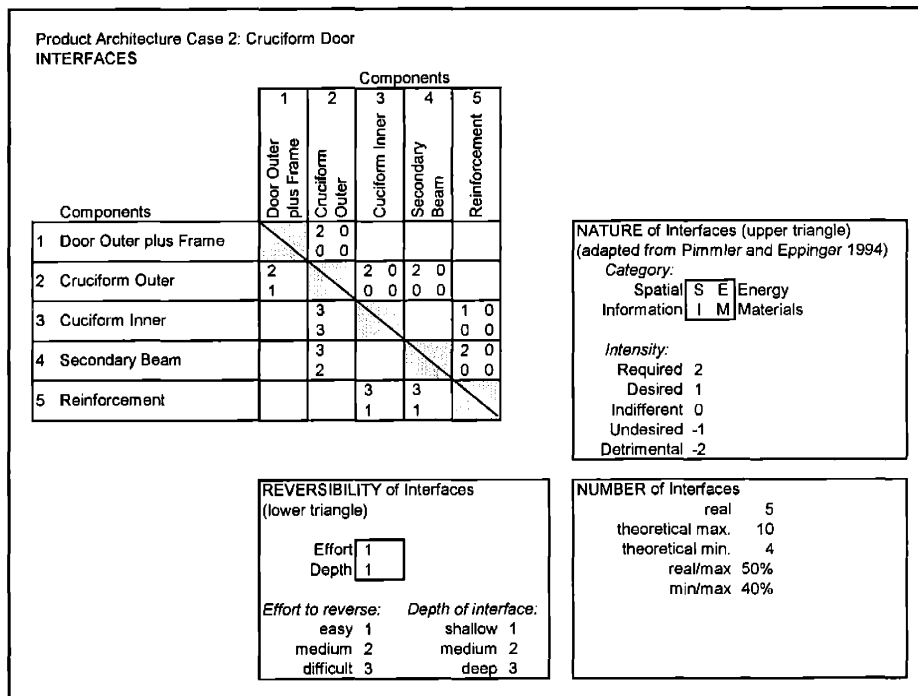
Product Architecture Case 2: Cruciform Door
INTERFACES

Components

| Components | 1 Door Outer plus Frame | 2 Cruciform Outer | 3 Cuciform Inner | 4 Secondary Beam | 5 Reinforcement |
|---|---|---|---|---|---|
| 1 Door Outer plus Frame | | 2 0 0 0 | | | |
| 2 Cruciform Outer | 2 1 | | 2 0 0 0 | 2 0 0 0 | |
| 3 Cuciform Inner | | 3 3 | | | 1 0 0 0 |
| 4 Secondary Beam | | 3 2 | | | 2 0 0 0 |
| 5 Reinforcement | | | 3 1 | 3 1 | |

NATURE of Interfaces (upper triangle)
(adapted from Pimmler and Eppinger 1994)
Category:
Spatial S E Energy
Information I M Materials

Intensity:
Required 2
Desired 1
Indifferent 0
Undesired -1
Detrimental -2

REVERSIBILITY of Interfaces
(lower triangle)

Effort 1
Depth 1

Effort to reverse:
easy 1
medium 2
difficult 3

Depth of interface:
shallow 1
medium 2
deep 3

NUMBER of Interfaces
real 5
theoretical max. 10
theoretical min. 4
real/max 50%
min/max 40%